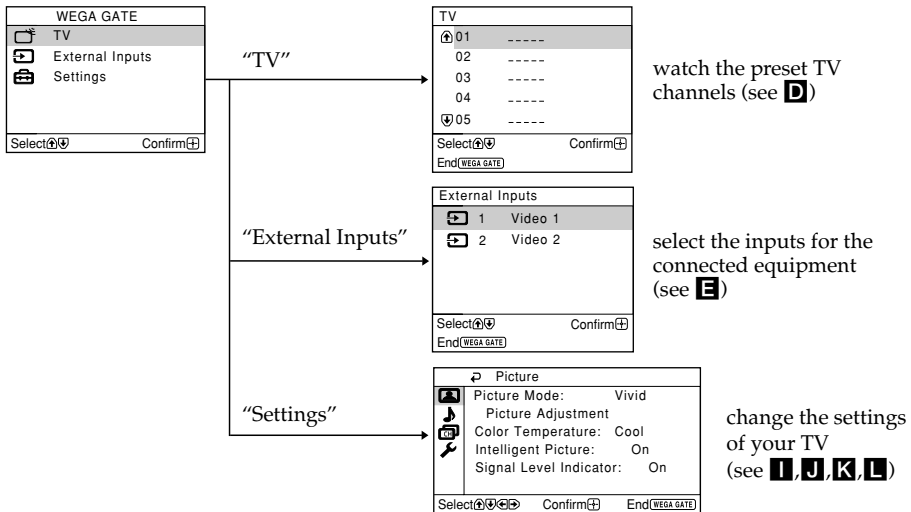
WEGA GATE
TV
External Inputs
Settings
Select Confirm

"TV"

TV
01 -----
02 -----
03 -----
04 -----
05 -----
Select Confirm
End WEGA GATE

watch the preset TV channels (see D)

"External Inputs"

External Inputs
1 Video 1
2 Video 2
Select Confirm
End WEGA GATE

select the inputs for the connected equipment (see E)

"Settings"

Picture
Picture Mode: Vivid
Picture Adjustment
Color Temperature: Cool
Intelligent Picture: On
Signal Level Indicator: On
Select Confirm End WEGA GATE

change the settings of your TV (see I, J, K, L)